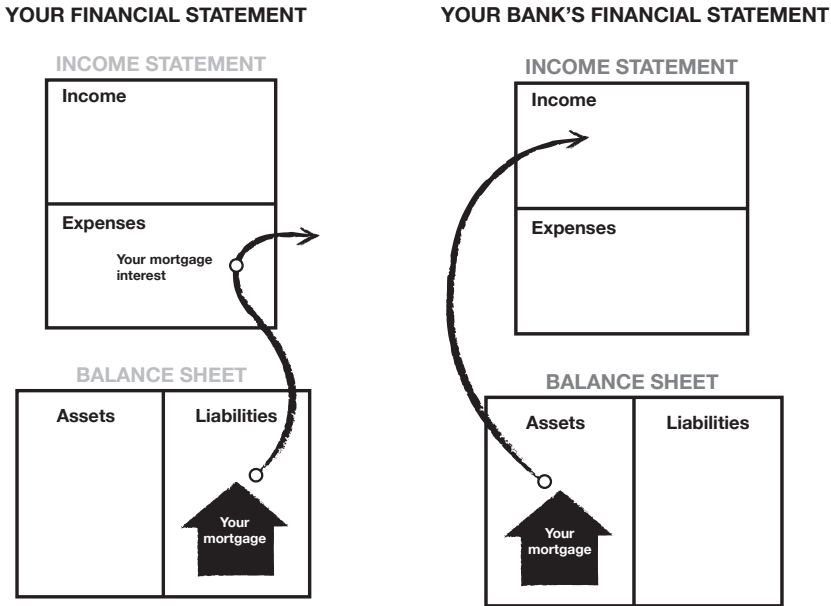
YOUR FINANCIAL STATEMENT

INCOME STATEMENT

Income

Expenses

Your mortgage interest

BALANCE SHEET

Assets

Liabilities

Your mortgage

YOUR BANK'S FINANCIAL STATEMENT

INCOME STATEMENT

Income

Expenses

BALANCE SHEET

Assets

Liabilities

Your mortgage